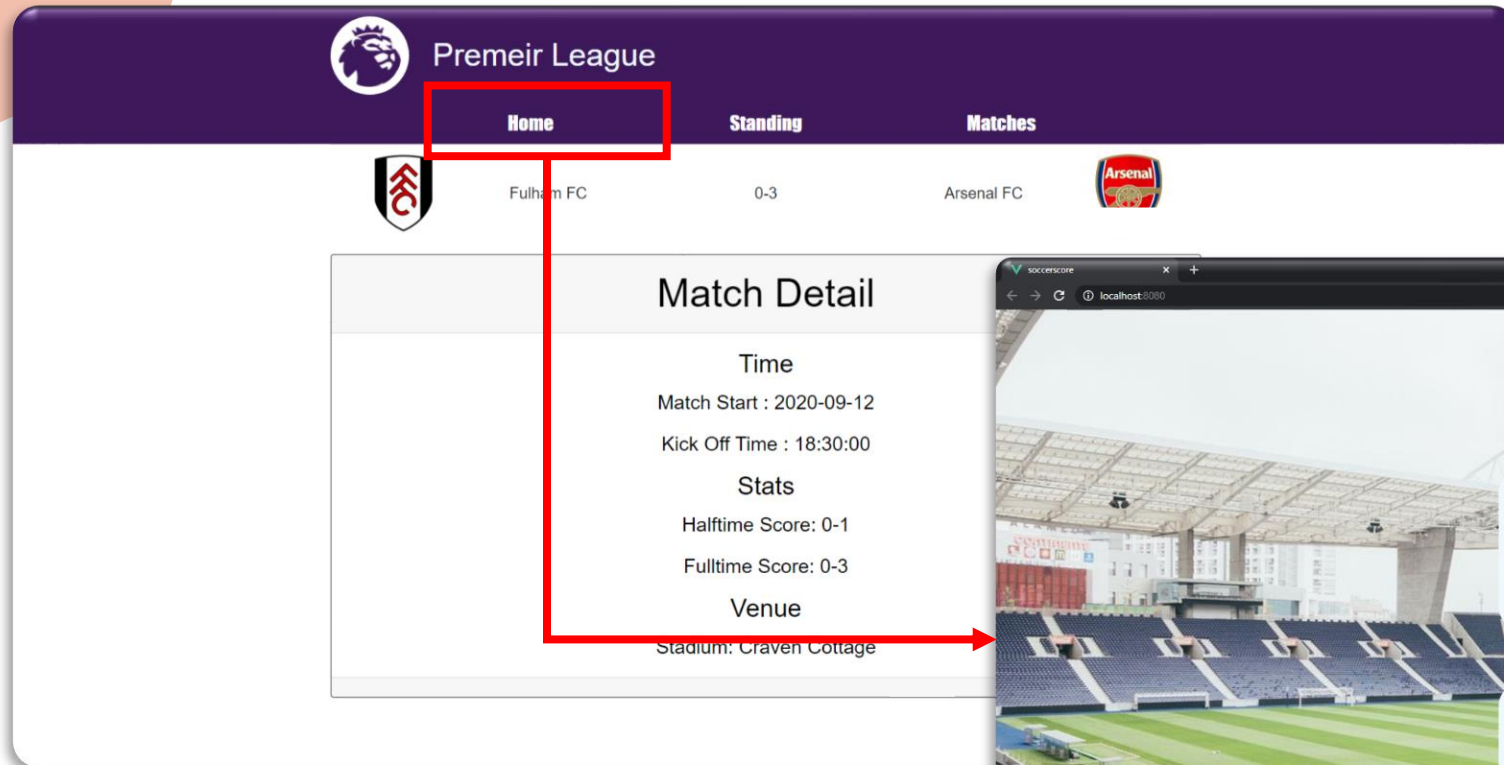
Premeir League

Home

Standing

Matches

Fulham FC

0-3

Arsenal FC

Arsenal

Match Detail

Time

Match Start : 2020-09-12

Kick Off Time : 18:30:00

Stats

Halftime Score: 0-1

Fulltime Score: 0-3

Venue

Stadium: Craven Cottage

soccerscore

localhost:8080